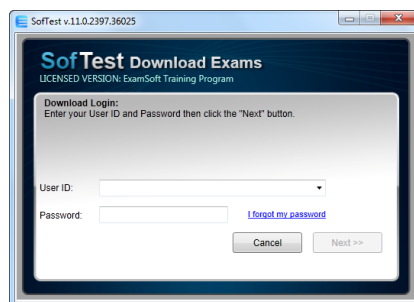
SofTest v.11.0.2397.36025

SofTest Download Exams
LICENSED VERSION: ExamSoft Training Program

Download Login:
Enter your User ID and Password then click the "Next" button.

User ID:

Password:

I forgot my password

Cancel

Next >>